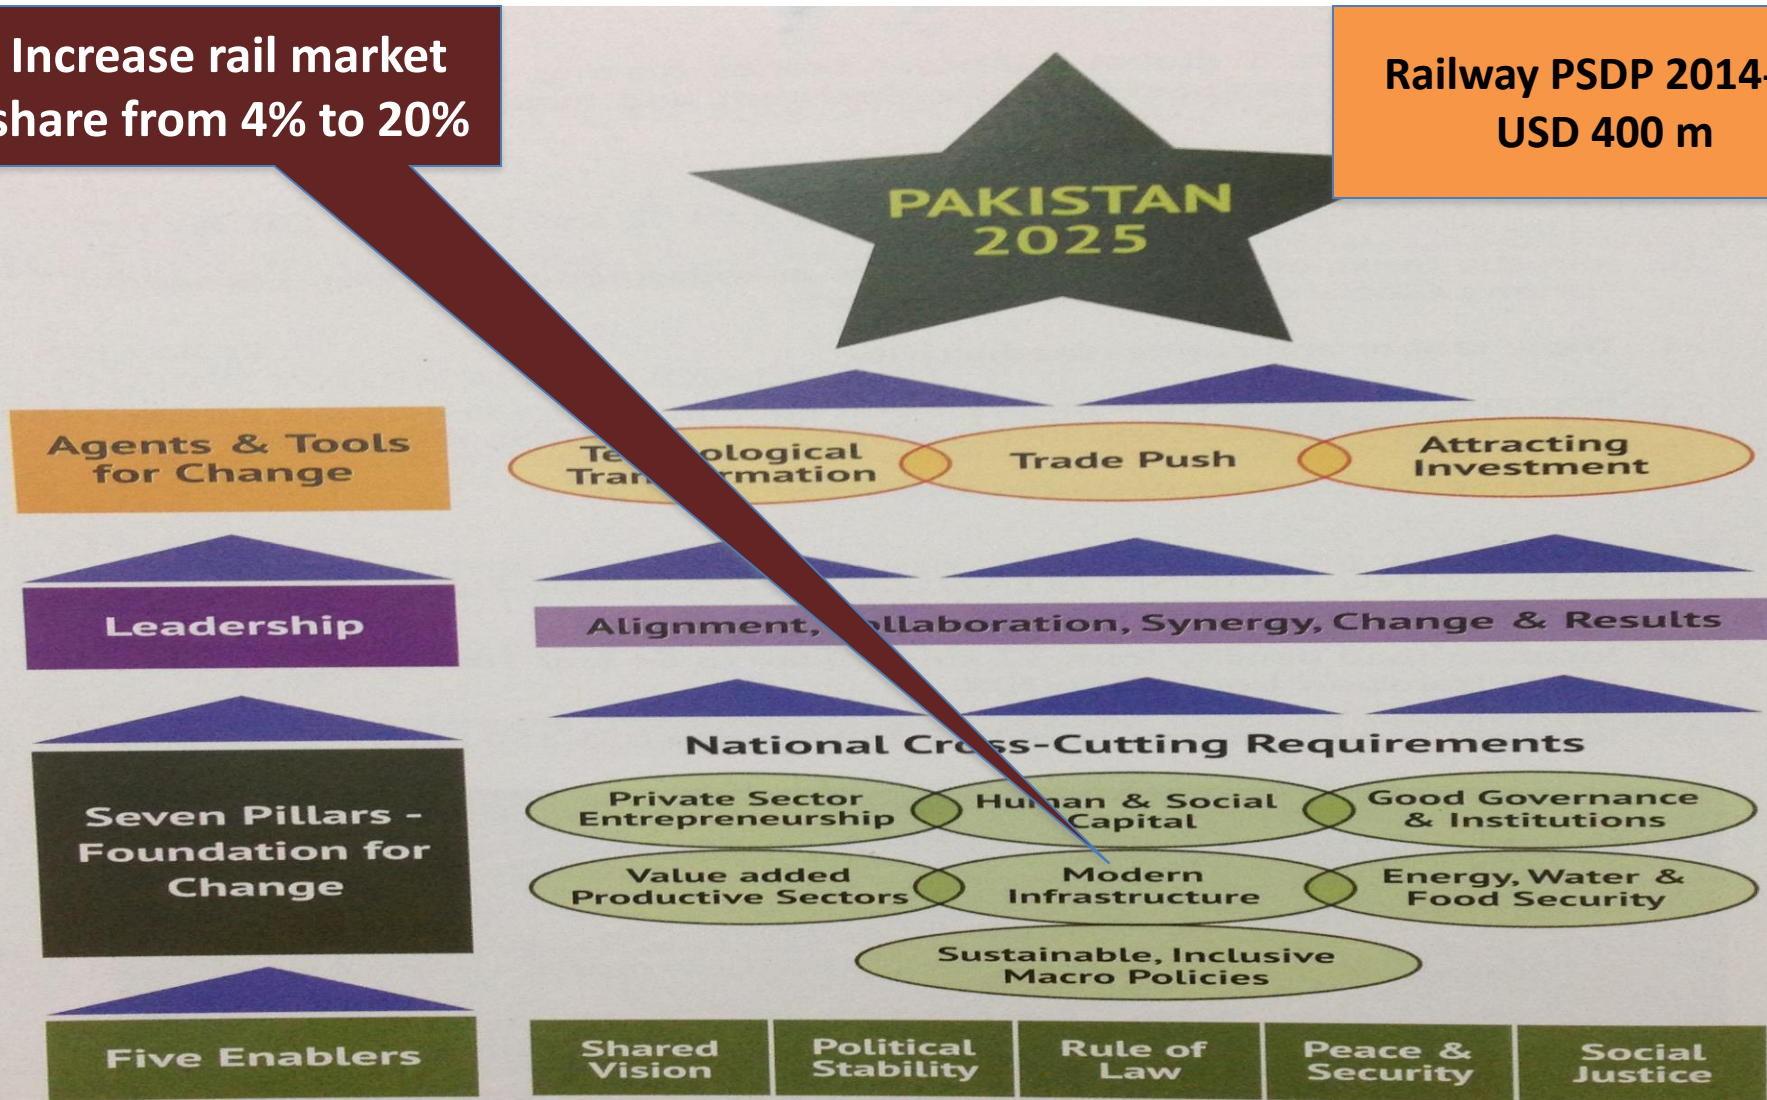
Increase rail market share from 4% to 20%

Railway PSDP 2014- USD 400 m

PAKISTAN 2025

Agents & Tools for Change

Te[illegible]ological Tra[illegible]mation

Trade Push

Attracting Investment

Leadership

Alignment, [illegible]llaboration, Synergy, Change & Results

National Cr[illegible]ss-Cutting Requirements

Seven Pillars - Foundation for Change

Private Sector Entrepreneurship

Hu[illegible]an & Social Capital

Good Governance & Institutions

Value added Productive Sectors

Modern Infrastructure

Energy, Water & Food Security

Sustainable, Inclusive Macro Policies

Five Enablers

Shared Vision

Political Stability

Rule of Law

Peace & Security

Social Justice